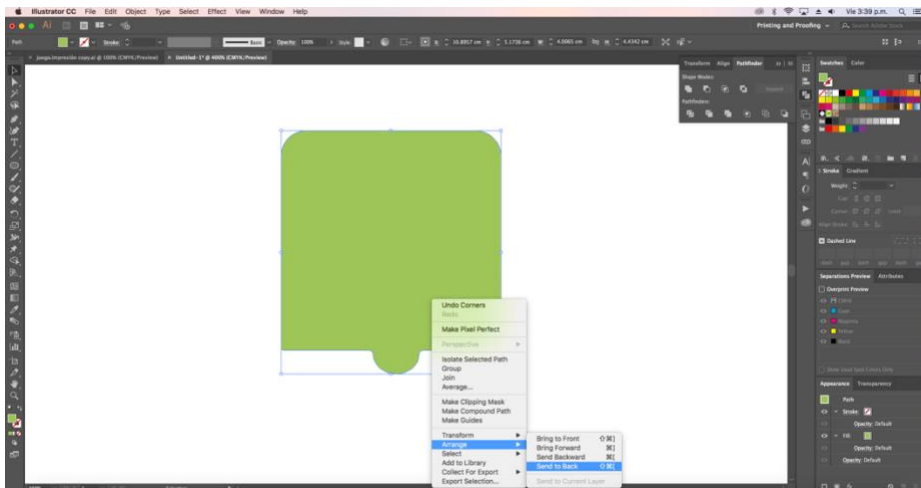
Illustrator CC File Edit Object Type Select Effect View Window Help

Vie 3:39 p.m.

Printing and Proofing

Path

Stroke

Basic

Opacity: 100%

Style

juego.impresión copy.ai @ 100% (CMYK/Preview)

Untitled-1* @ 400% (CMYK/Preview)

Transform Align Pathfinder

Shape Modes:

Pathfinders:

Swatches Color

Stroke Gradient

Weight:

Cap:

Corner:

Align Stroke:

Dashed Line

Separations Preview Attributes

Overprint Preview

CMYK

Cyan

Magenta

Yellow

Black

Appearance Transparency

Path

Stroke:

Opacity: Default

Fill:

Opacity: Default

Opacity: Default

Undo Corners
Redo

Make Pixel Perfect

Perspective

Isolate Selected Path
Group
Join
Average...

Make Clipping Mask
Make Compound Path
Make Guides

Transform
Arrange
Select
Add to Library
Collect For Export
Export Selection...

Bring to Front ⇧⌘]
Bring Forward ⌘]
Send Backward ⌘[
Send to Back ⇧⌘[

Send to Current Layer